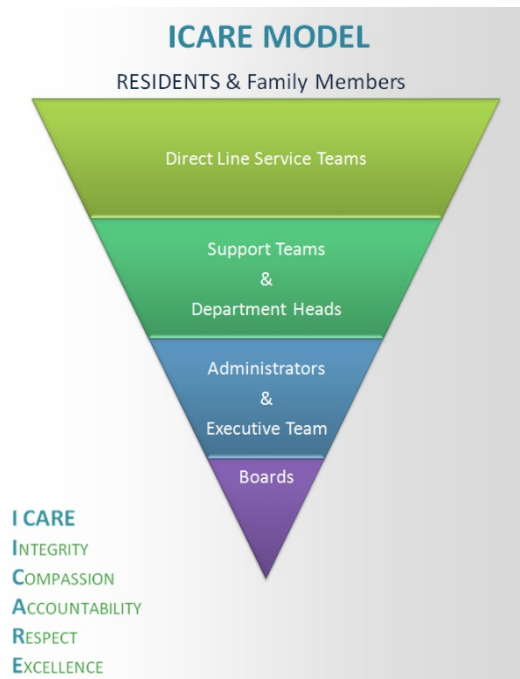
ICARE MODEL

RESIDENTS & Family Members

Direct Line Service Teams

Support Teams
&
Department Heads

Administrators
&
Executive Team

Boards

I CARE
INTEGRITY
COMPASSION
ACCOUNTABILITY
RESPECT
EXCELLENCE